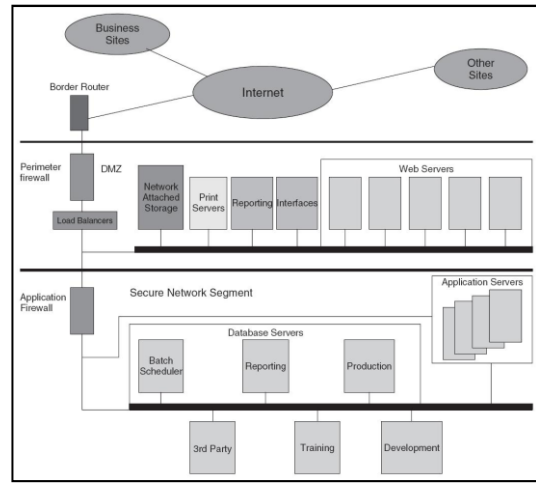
Business Sites

Other Sites

Internet

Border Router

Perimeter firewall

DMZ

Load Balancers

Network Attached Storage

Print Servers

Reporting

Interfaces

Web Servers

Application Firewall

Secure Network Segment

Application Servers

Database Servers

Batch Scheduler

Reporting

Production

3rd Party

Training

Development